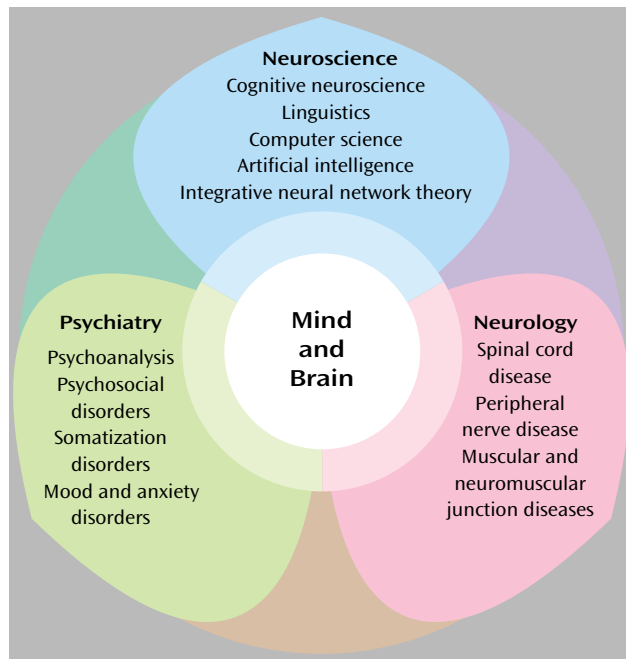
Neuroscience
Cognitive neuroscience
Linguistics
Computer science
Artificial intelligence
Integrative neural network theory

Mind and Brain

Psychiatry
Psychoanalysis
Psychosocial disorders
Somatization disorders
Mood and anxiety disorders

Neurology
Spinal cord disease
Peripheral nerve disease
Muscular and neuromuscular junction diseases